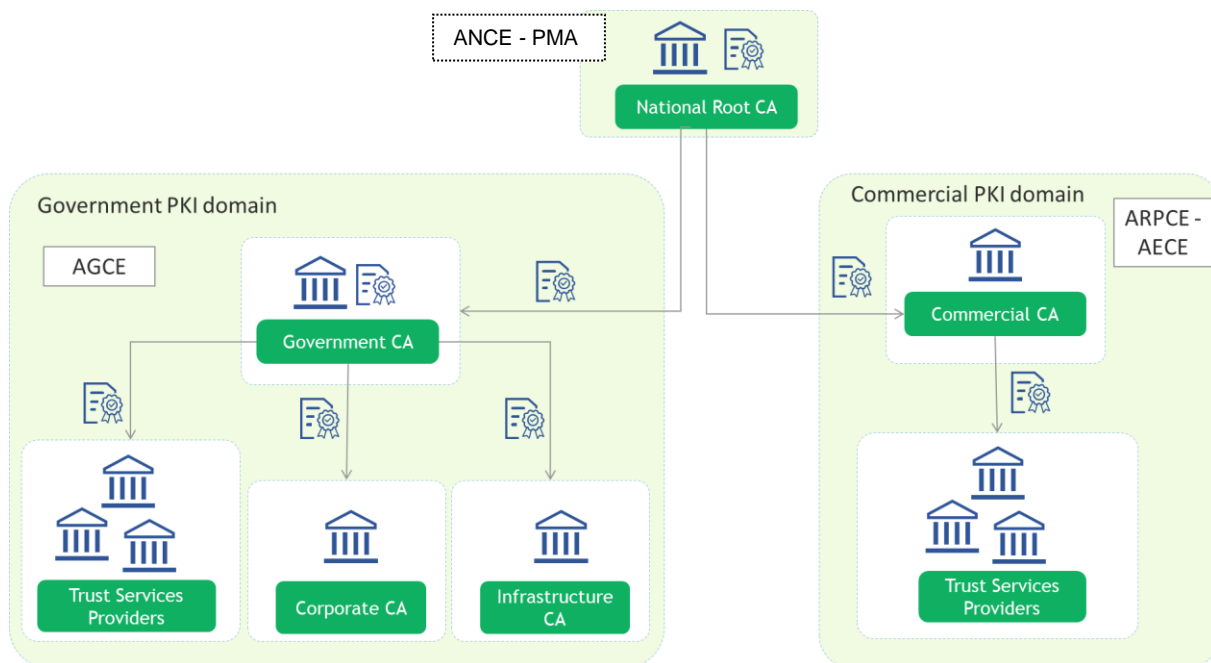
ANCE - PMA

National Root CA

Government PKI domain

AGCE

Government CA

Trust Services Providers

Corporate CA

Infrastructure CA

Commercial PKI domain

ARPCE - AECE

Commercial CA

Trust Services Providers